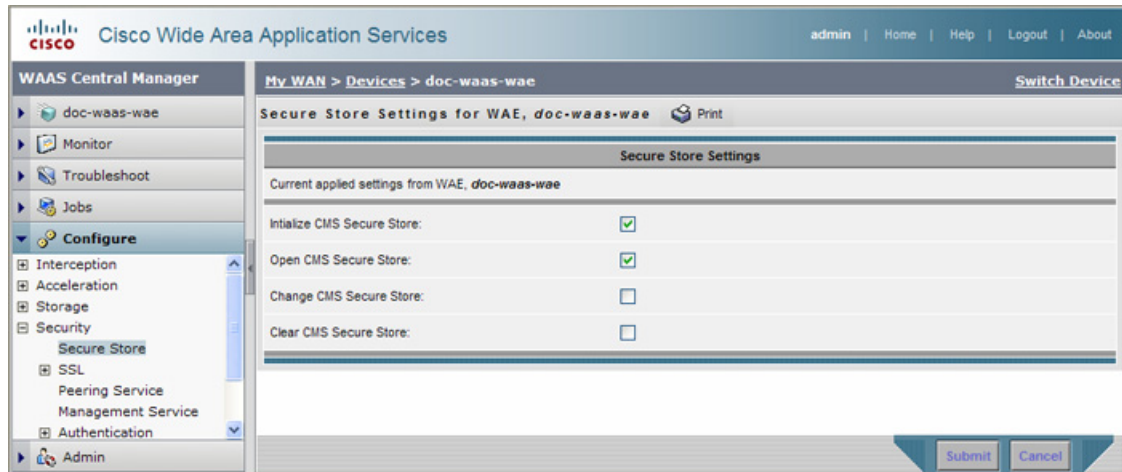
cisco Cisco Wide Area Application Services

admin | Home | Help | Logout | About

WAAS Central Manager

doc-waas-wae

Monitor

Troubleshoot

Jobs

Configure

Interception

Acceleration

Storage

Security

Secure Store

SSL

Peering Service

Management Service

Authentication

Admin

My WAN > Devices > doc-waas-wae

Switch Device

Secure Store Settings for WAE, *doc-waas-wae*

Print

Secure Store Settings

Current applied settings from WAE, *doc-waas-wae*

Intialize CMS Secure Store:

Open CMS Secure Store:

Change CMS Secure Store:

Clear CMS Secure Store:

Submit

Cancel